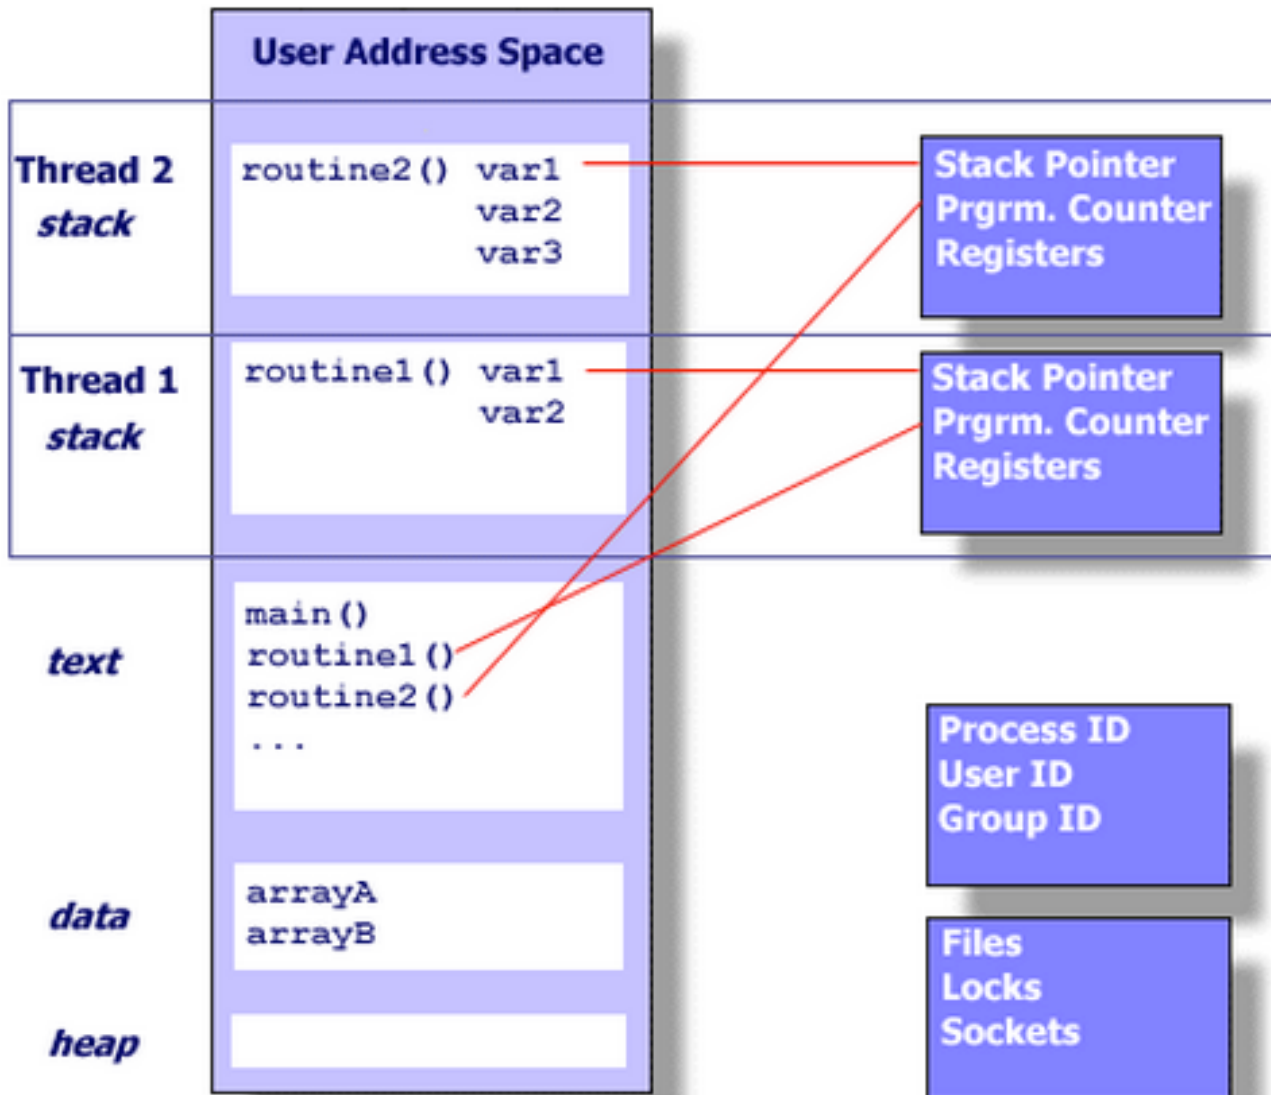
User Address Space

Thread 2
stack

routine2() var1
var2
var3

Stack Pointer
Prgrm. Counter
Registers

Thread 1
stack

routine1() var1
var2

Stack Pointer
Prgrm. Counter
Registers

text

main()
routine1()
routine2()
...

Process ID
User ID
Group ID

data

arrayA
arrayB

heap

Files
Locks
Sockets